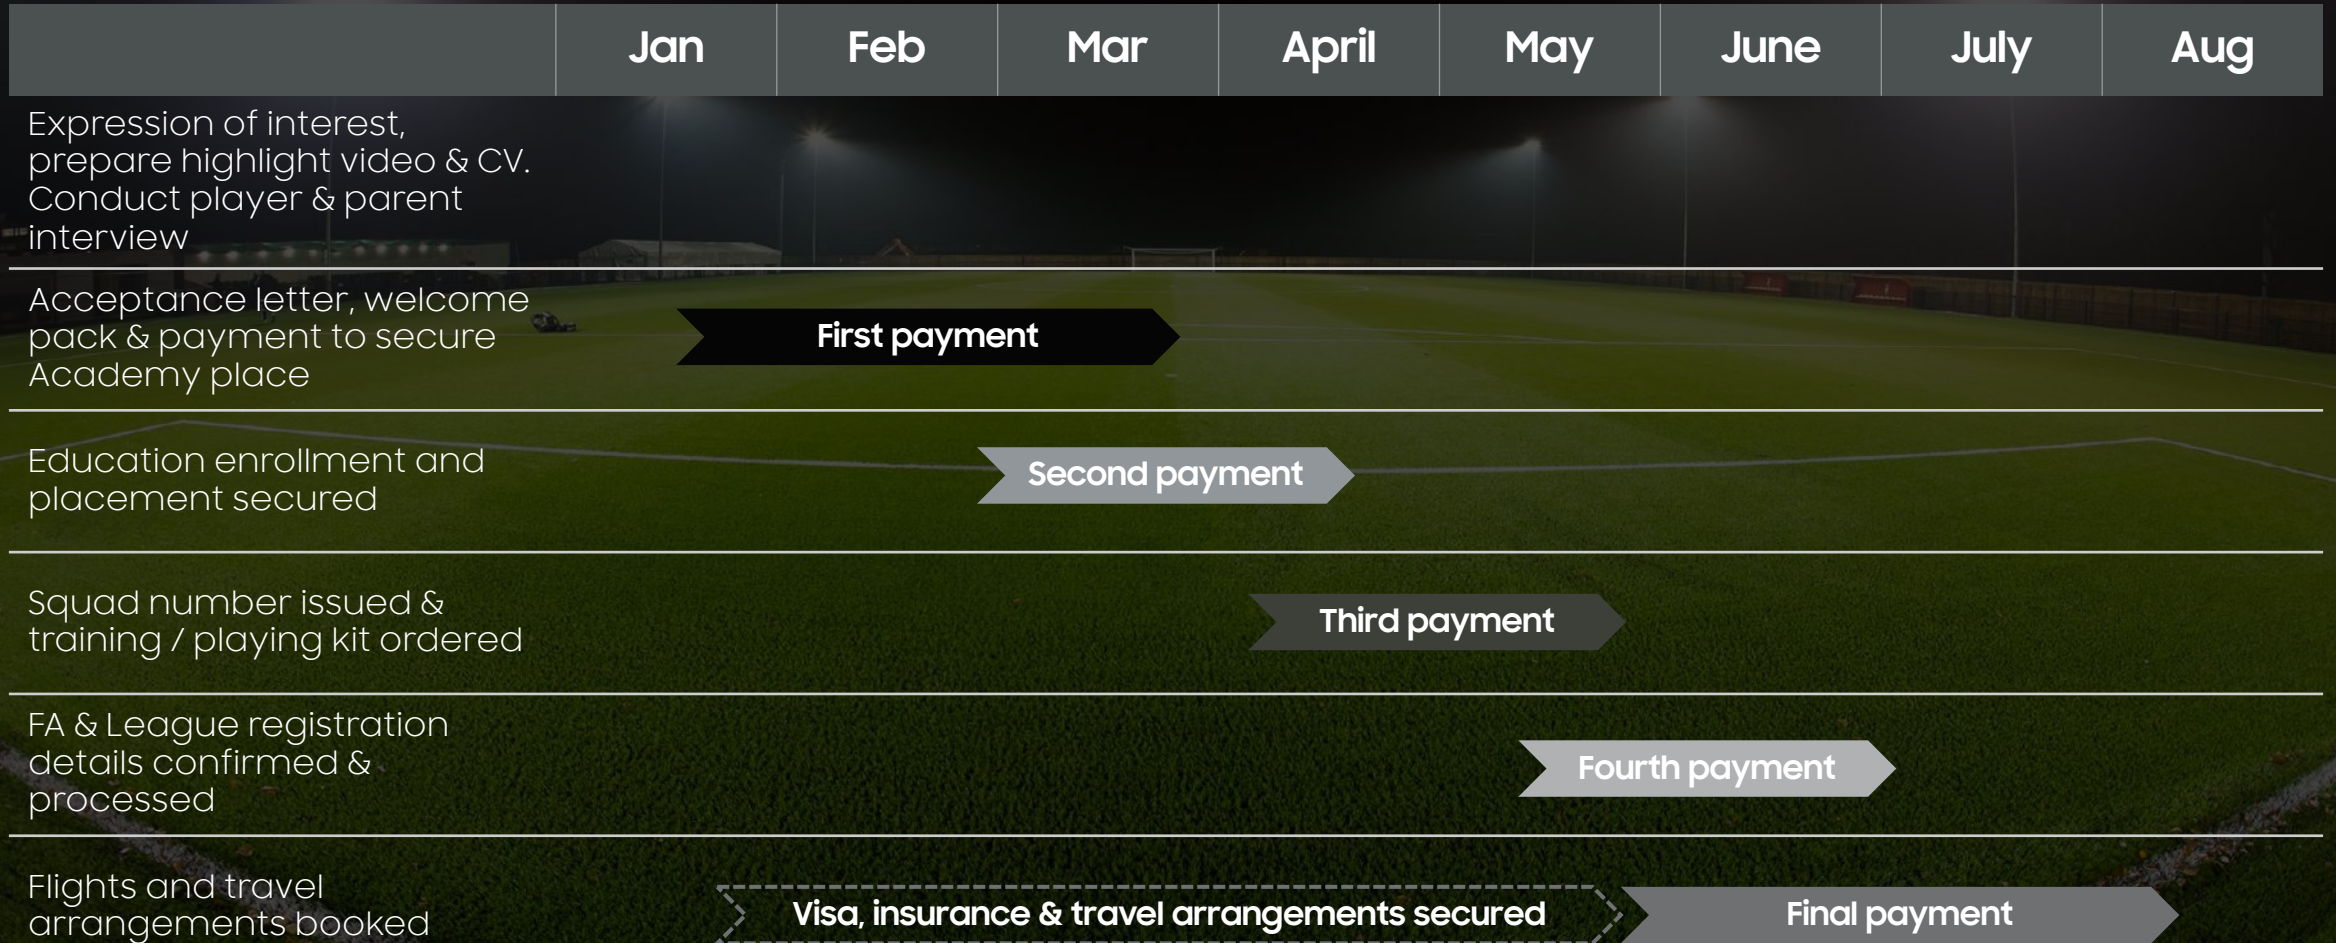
|  | Jan | Feb | Mar | April | May | June | July | Aug |
|---|---|---|---|---|---|---|---|---|
| Expression of interest, prepare highlight video & CV. Conduct player & parent interview | | | | | | | | |
| Acceptance letter, welcome pack & payment to secure Academy place | First payment | | | | | | | |
| Education enrollment and placement secured | | | Second payment | | | | | |
| Squad number issued & training / playing kit ordered | | | | Third payment | | | | |
| FA & League registration details confirmed & processed | | | | | Fourth payment | | | |
| Flights and travel arrangements booked | Visa, insurance & travel arrangements secured | | | | | Final payment | | |